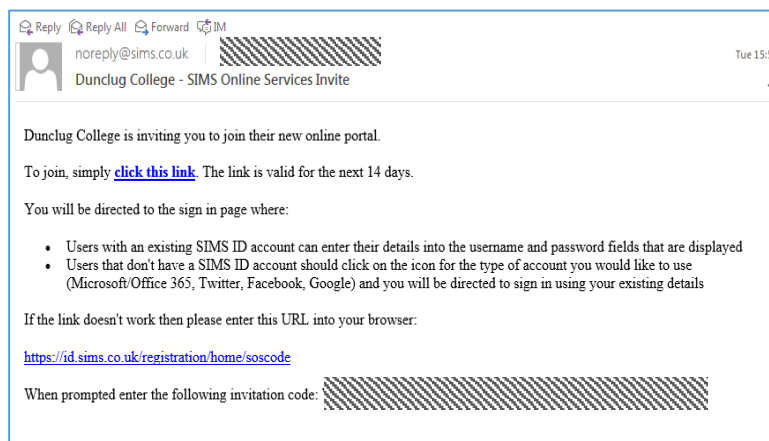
Reply  Reply All  Forward  IM

noreply@sims.co.uk

Dunclug College - SIMS Online Services Invite

Tue 15:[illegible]

Dunclug College is inviting you to join their new online portal.

To join, simply **click this link**. The link is valid for the next 14 days.

You will be directed to the sign in page where:

- Users with an existing SIMS ID account can enter their details into the username and password fields that are displayed
- Users that don't have a SIMS ID account should click on the icon for the type of account you would like to use (Microsoft/Office 365, Twitter, Facebook, Google) and you will be directed to sign in using your existing details

If the link doesn't work then please enter this URL into your browser:

https://id.sims.co.uk/registration/home/soscode

When prompted enter the following invitation code: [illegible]